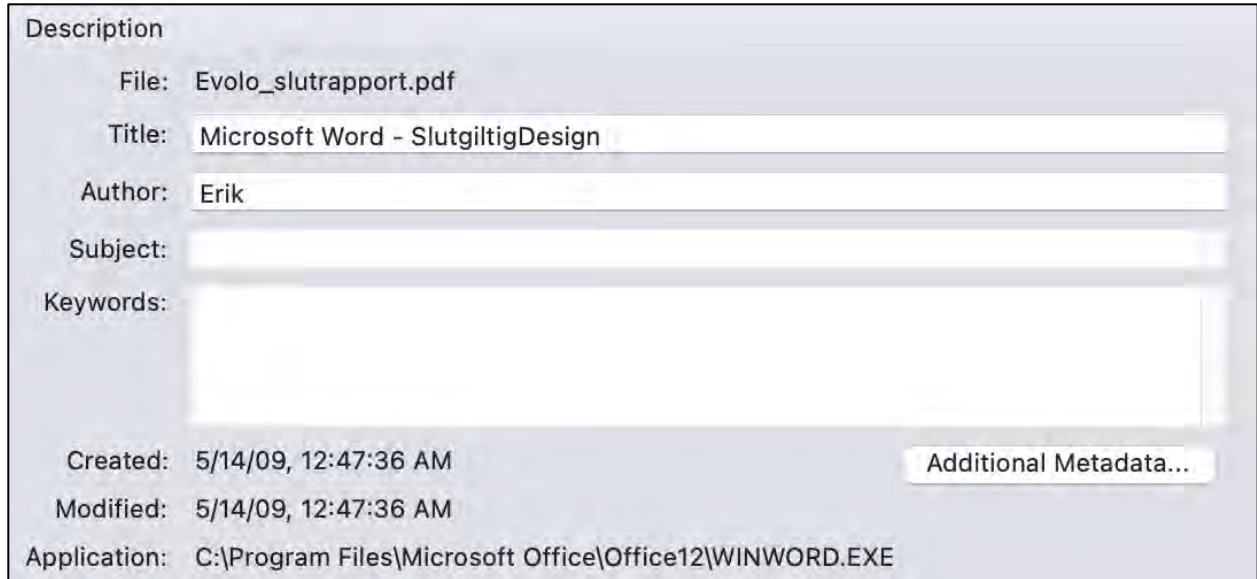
Description

File: Evolo_slutrapport.pdf

Title: Microsoft Word - SlutgiltigDesign

Author: Erik

Subject:

Keywords:

Created: 5/14/09, 12:47:36 AM

Additional Metadata...

Modified: 5/14/09, 12:47:36 AM

Application: C:\Program Files\Microsoft Office\Office12\WINWORD.EXE